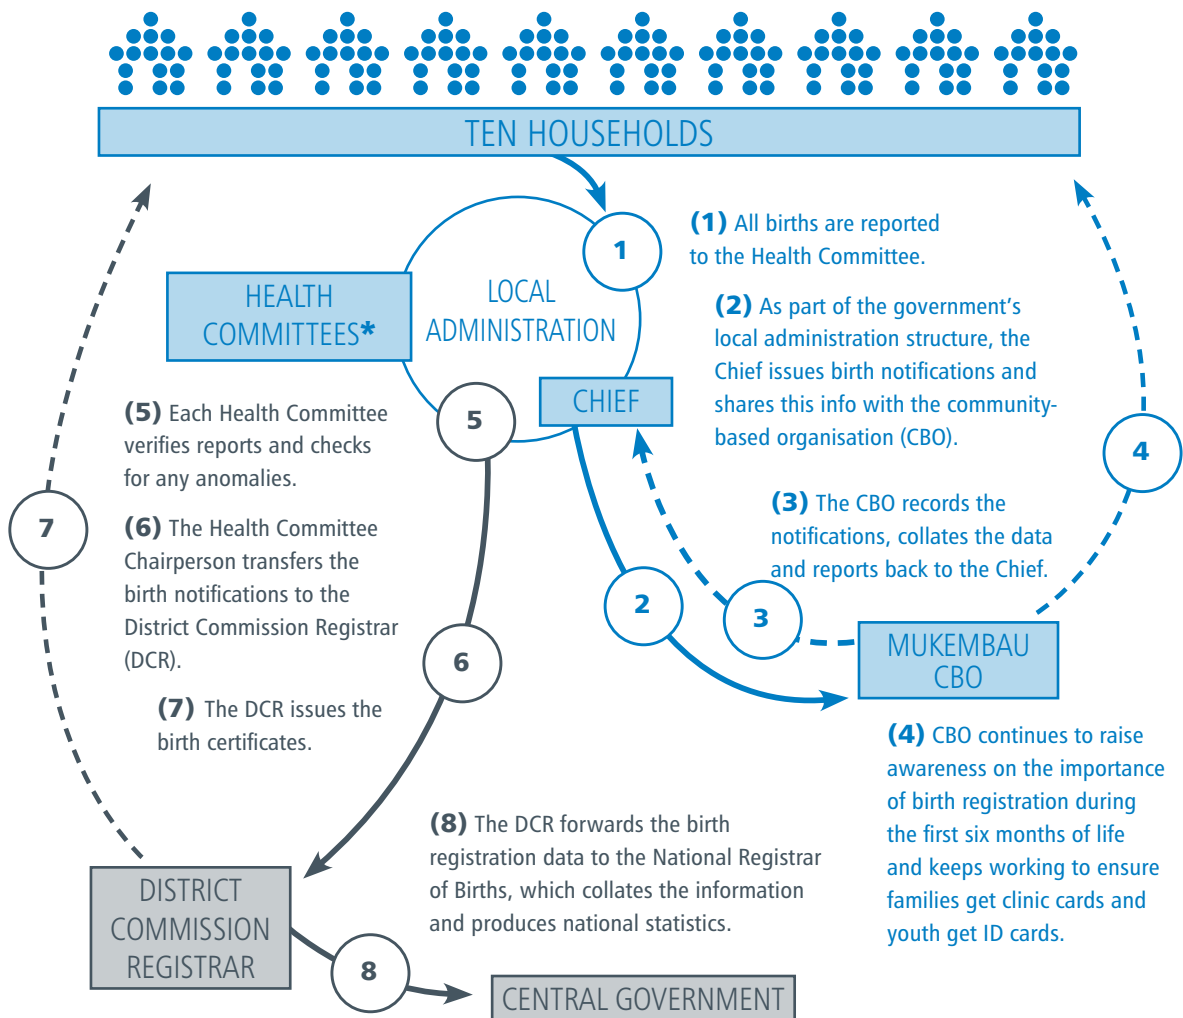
TEN HOUSEHOLDS

1

(1) All births are reported to the Health Committee.

HEALTH COMMITTEES*

LOCAL ADMINISTRATION

CHIEF

(2) As part of the government's local administration structure, the Chief issues birth notifications and shares this info with the community-based organisation (CBO).

5

(5) Each Health Committee verifies reports and checks for any anomalies.

4

7

(6) The Health Committee Chairperson transfers the birth notifications to the District Commission Registrar (DCR).

(3) The CBO records the notifications, collates the data and reports back to the Chief.

2

3

6

MUKEMBAU CBO

(7) The DCR issues the birth certificates.

(4) CBO continues to raise awareness on the importance of birth registration during the first six months of life and keeps working to ensure families get clinic cards and youth get ID cards.

(8) The DCR forwards the birth registration data to the National Registrar of Births, which collates the information and produces national statistics.

DISTRICT COMMISSION REGISTRAR

8

CENTRAL GOVERNMENT